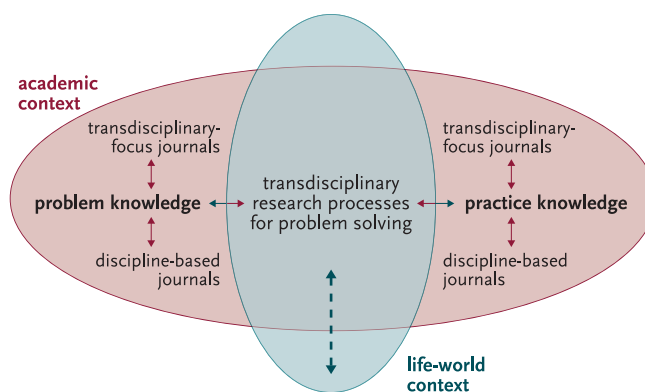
academic context

transdisciplinary-focus journals

problem knowledge

discipline-based journals

transdisciplinary research processes for problem solving

transdisciplinary-focus journals

practice knowledge

discipline-based journals

life-world context